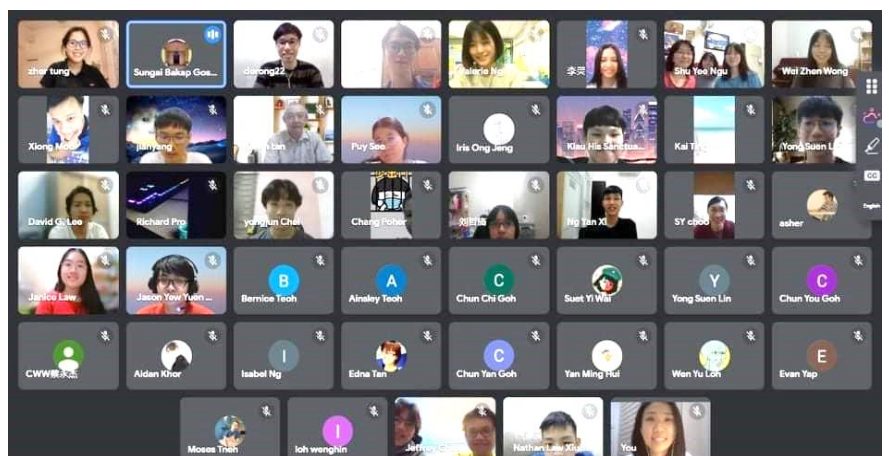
zher tung
Sungai Bakap Gos...
derong22
Valerie Ng
李灵
Shu Yee Ngu
Wai Zhen Wong

Xiong Mob
jianyang
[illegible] tan
Puy See
Iris Ong Jeng
Klau His Sanctua...
Kai T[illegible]
Yong Suen L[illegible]

David G. Lee
Richard Pro
yongjun Chai
Chang Poher
刘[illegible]
Ng Yan Xi
SY choo
asher

Janice Law
Jason Yew Yuen ...
B
Bernice Teoh
A
Ainsley Teoh
C
Chun Chi Goh
Suet Yi Wai
Y
Yong Suen Lin
C
Chun You Goh

CWW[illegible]
Aidan Khor
I
Isabel Ng
Edna Tan
C
Chun Yan Goh
Yan Ming Hui
Wen Yu Loh
E
Evan Yap

Moses Tneh
I
loh wenghin
Jeffrey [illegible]
Nathan Law Xu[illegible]
You

CC
English